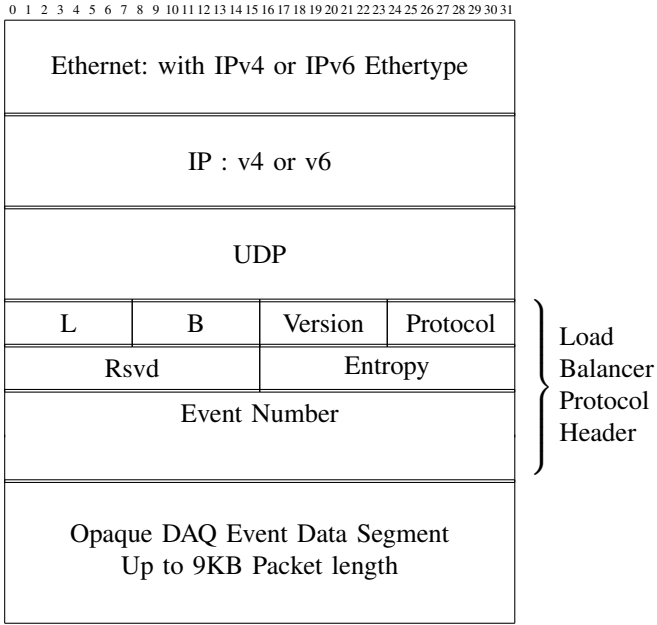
0 1 2 3 4 5 6 7 8 9 10 11 12 13 14 15 16 17 18 19 20 21 22 23 24 25 26 27 28 29 30 31

Ethernet: with IPv4 or IPv6 Ethertype

IP : v4 or v6

UDP

| L | B | Version | Protocol |
|---|---|---|---|

| Rsvd | Entropy |
|---|---|

Event Number

Load Balancer Protocol Header

Opaque DAQ Event Data Segment
Up to 9KB Packet length